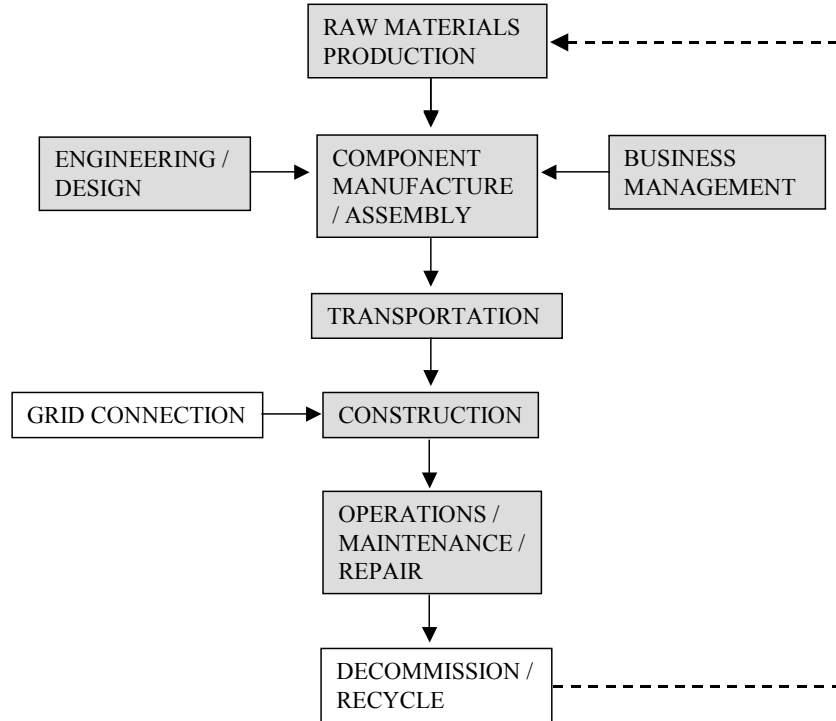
RAW MATERIALS PRODUCTION

ENGINEERING / DESIGN

COMPONENT MANUFACTURE / ASSEMBLY

BUSINESS MANAGEMENT

TRANSPORTATION

GRID CONNECTION

CONSTRUCTION

OPERATIONS / MAINTENANCE / REPAIR

DECOMMISSION / RECYCLE